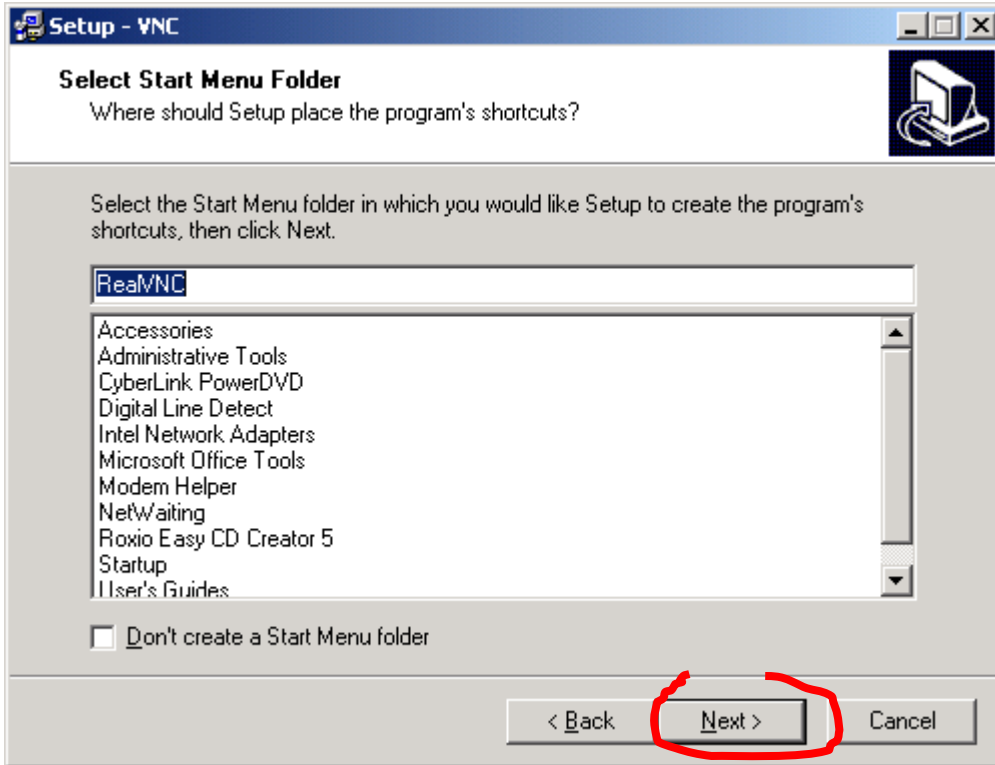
Setup - VNC

Select Start Menu Folder
Where should Setup place the program's shortcuts?

Select the Start Menu folder in which you would like Setup to create the program's shortcuts, then click Next.

RealVNC

Accessories
Administrative Tools
CyberLink PowerDVD
Digital Line Detect
Intel Network Adapters
Microsoft Office Tools
Modem Helper
NetWaiting
Roxio Easy CD Creator 5
Startup
User's Guides

Don't create a Start Menu folder

< Back
Next >
Cancel